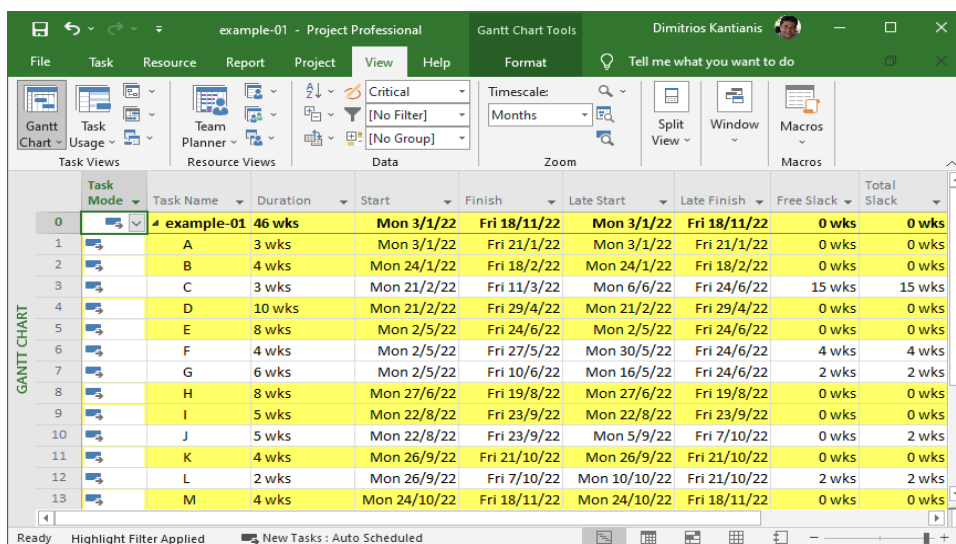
example-01 - Project Professional | Gantt Chart Tools | Dimitrios Kantianis

File | Task | Resource | Report | Project | View | Help | Format | Tell me what you want to do

Gantt Chart | Task Usage | Task Views | Team Planner | Resource Views | Critical | [No Filter] | [No Group] | Data | Timescale: | Months | Zoom | Split View | Window | Macros | Macros

GANTT CHART

| | Task Mode | Task Name | Duration | Start | Finish | Late Start | Late Finish | Free Slack | Total Slack |
|---|---|---|---|---|---|---|---|---|---|
| 0 | | example-01 | 46 wks | Mon 3/1/22 | Fri 18/11/22 | Mon 3/1/22 | Fri 18/11/22 | 0 wks | 0 wks |
| 1 | | A | 3 wks | Mon 3/1/22 | Fri 21/1/22 | Mon 3/1/22 | Fri 21/1/22 | 0 wks | 0 wks |
| 2 | | B | 4 wks | Mon 24/1/22 | Fri 18/2/22 | Mon 24/1/22 | Fri 18/2/22 | 0 wks | 0 wks |
| 3 | | C | 3 wks | Mon 21/2/22 | Fri 11/3/22 | Mon 6/6/22 | Fri 24/6/22 | 15 wks | 15 wks |
| 4 | | D | 10 wks | Mon 21/2/22 | Fri 29/4/22 | Mon 21/2/22 | Fri 29/4/22 | 0 wks | 0 wks |
| 5 | | E | 8 wks | Mon 2/5/22 | Fri 24/6/22 | Mon 2/5/22 | Fri 24/6/22 | 0 wks | 0 wks |
| 6 | | F | 4 wks | Mon 2/5/22 | Fri 27/5/22 | Mon 30/5/22 | Fri 24/6/22 | 4 wks | 4 wks |
| 7 | | G | 6 wks | Mon 2/5/22 | Fri 10/6/22 | Mon 16/5/22 | Fri 24/6/22 | 2 wks | 2 wks |
| 8 | | H | 8 wks | Mon 27/6/22 | Fri 19/8/22 | Mon 27/6/22 | Fri 19/8/22 | 0 wks | 0 wks |
| 9 | | I | 5 wks | Mon 22/8/22 | Fri 23/9/22 | Mon 22/8/22 | Fri 23/9/22 | 0 wks | 0 wks |
| 10 | | J | 5 wks | Mon 22/8/22 | Fri 23/9/22 | Mon 5/9/22 | Fri 7/10/22 | 0 wks | 2 wks |
| 11 | | K | 4 wks | Mon 26/9/22 | Fri 21/10/22 | Mon 26/9/22 | Fri 21/10/22 | 0 wks | 0 wks |
| 12 | | L | 2 wks | Mon 26/9/22 | Fri 7/10/22 | Mon 10/10/22 | Fri 21/10/22 | 2 wks | 2 wks |
| 13 | | M | 4 wks | Mon 24/10/22 | Fri 18/11/22 | Mon 24/10/22 | Fri 18/11/22 | 0 wks | 0 wks |

Ready | Highlight Filter Applied | New Tasks : Auto Scheduled